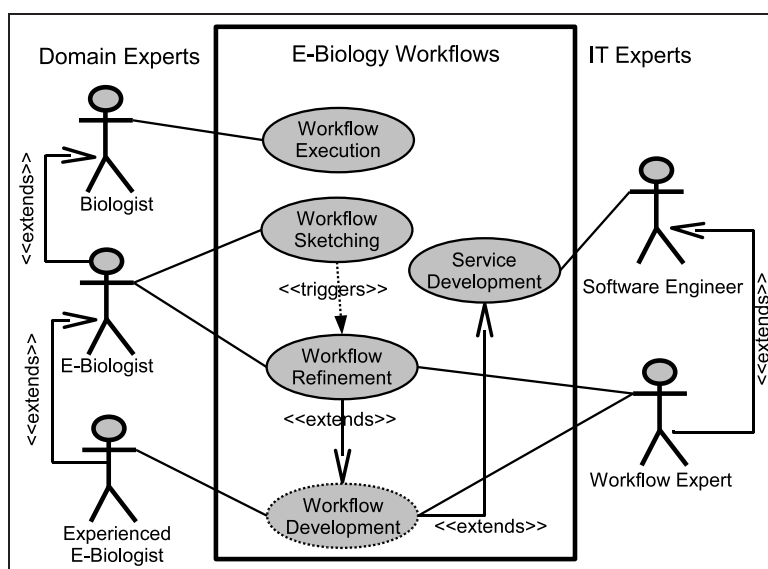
Domain Experts

E-Biology Workflows

IT Experts

Biologist

<<extends>>

E-Biologist

<<extends>>

Experienced E-Biologist

Workflow Execution

Workflow Sketching

<<triggers>>

Service Development

Workflow Refinement

<<extends>>

Workflow Development

<<extends>>

Software Engineer

<<extends>>

Workflow Expert